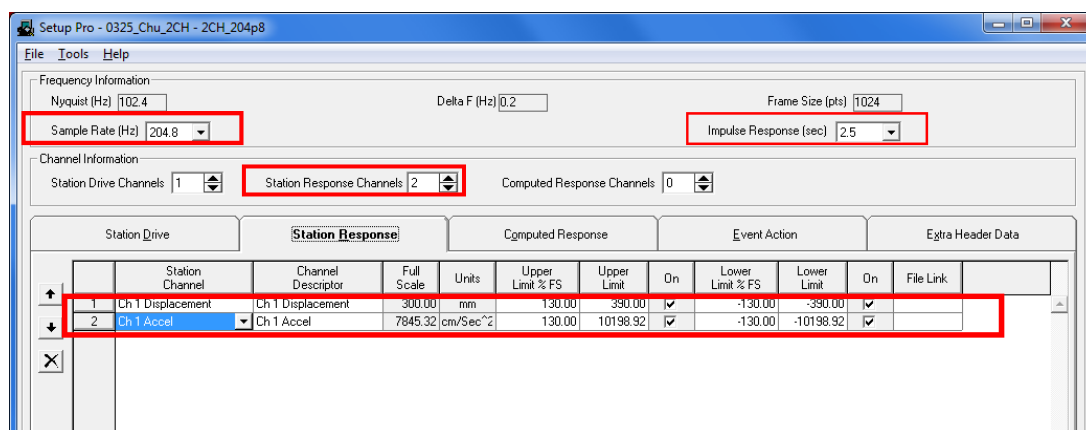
Setup Pro - 0325_Chu_2CH - 2CH_204p8

File Tools Help

Frequency Information

Nyquist (Hz) 102.4

Delta F (Hz) 0.2

Frame Size (pts) 1024

Sample Rate (Hz) 204.8

Impulse Response (sec) 2.5

Channel Information

Station Drive Channels 1

Station Response Channels 2

Computed Response Channels 0

Station Drive | Station Response | Computed Response | Event Action | Extra Header Data

| | Station Channel | Channel Descriptor | Full Scale | Units | Upper Limit % FS | Upper Limit | On | Lower Limit % FS | Lower Limit | On | File Link |
|---|---|---|---|---|---|---|---|---|---|---|---|
| 1 | Ch 1 Displacement | Ch 1 Displacement | 300.00 | mm | 130.00 | 390.00 | ☑ | -130.00 | -390.00 | ☑ | |
| 2 | Ch 1 Accel | Ch 1 Accel | 7845.32 | cm/Sec^2 | 130.00 | 10198.92 | ☑ | -130.00 | -10198.92 | ☑ | |